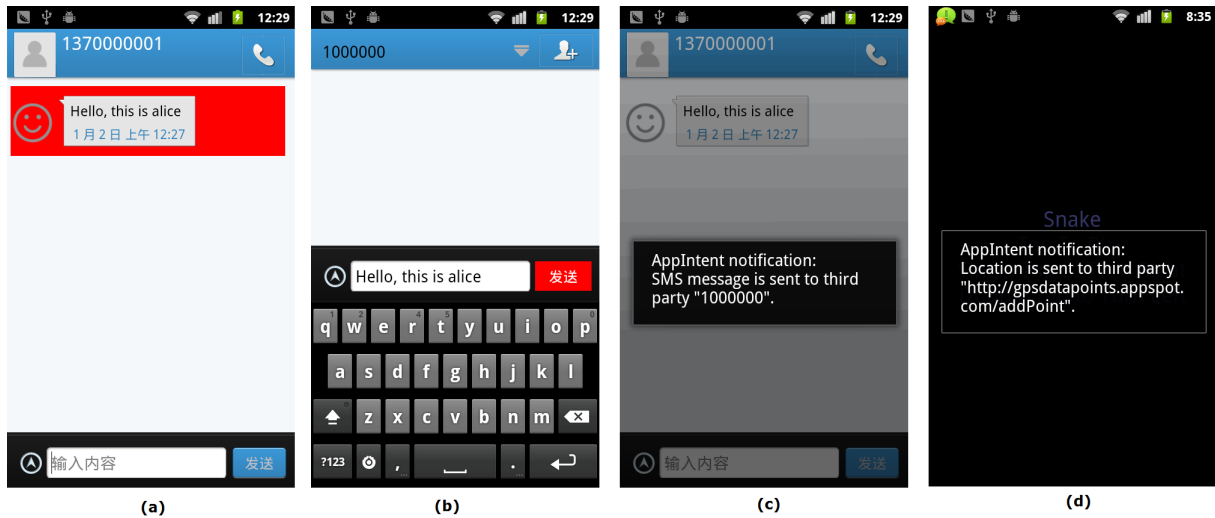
12:29
1370000001
Hello, this is alice
1月2日 上午 12:27
输入内容
发送
(a)

12:29
1000000
Hello, this is alice
发送
q w e r t y u i o p
a s d f g h j k l
z x c v b n m
?123 , .
(b)

12:29
1370000001
Hello, this is alice
1月2日 上午 12:27
AppIntent notification:
SMS message is sent to third party "1000000".
输入内容
发送
(c)

8:35
Snake
AppIntent notification:
Location is sent to third party "http://gpsdatapoints.appspot.com/addPoint".
(d)